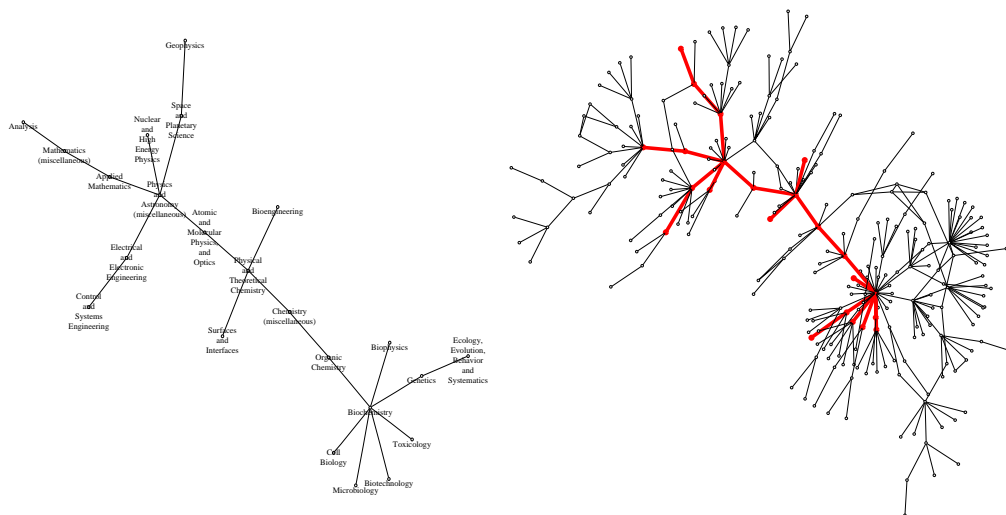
Geophysics

Analysis

Mathematics (miscellaneous)

Nuclear and High Energy Physics

Space and Planetary Science

Applied Mathematics

Physics and Astronomy (miscellaneous)

Atomic and Molecular Physics, and Optics

Bioengineering

Electrical and Electronic Engineering

Physical and Theoretical Chemistry

Control and Systems Engineering

Chemistry (miscellaneous)

Surfaces and Interfaces

Organic Chemistry

Biophysics

Ecology, Evolution, Behavior and Systematics

Genetics

Biochemistry

Toxicology

Cell Biology

Biotechnology

Microbiology